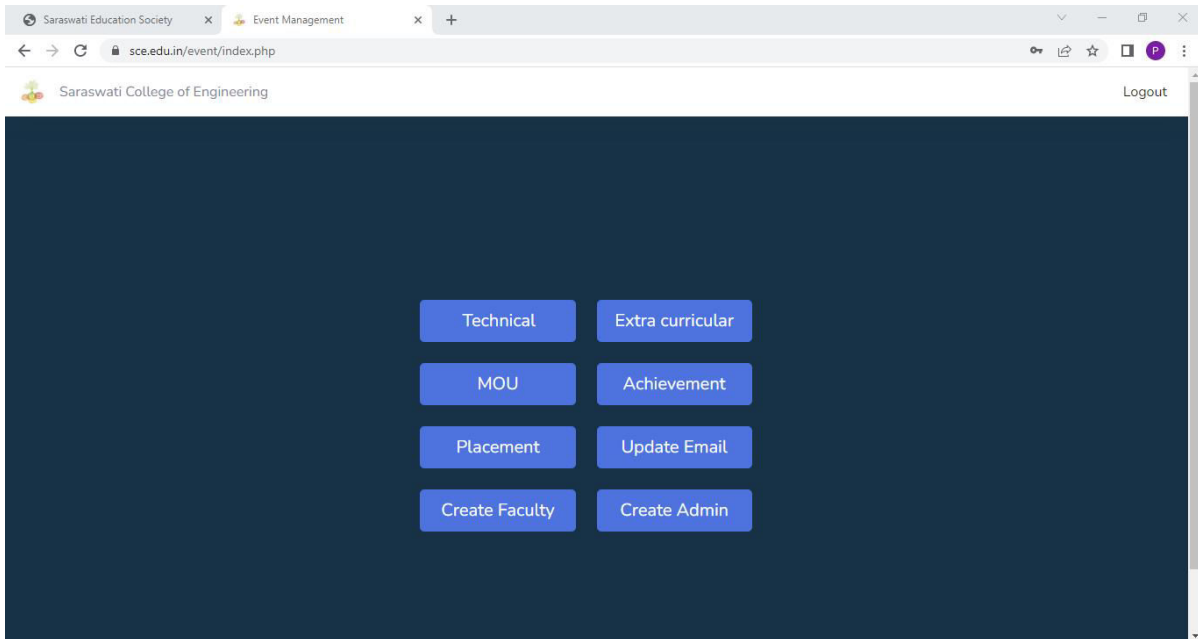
Saraswati Education Society
Event Management
sce.edu.in/event/index.php
P

Saraswati College of Engineering
Logout

Technical
Extra curricular
MOU
Achievement
Placement
Update Email
Create Faculty
Create Admin